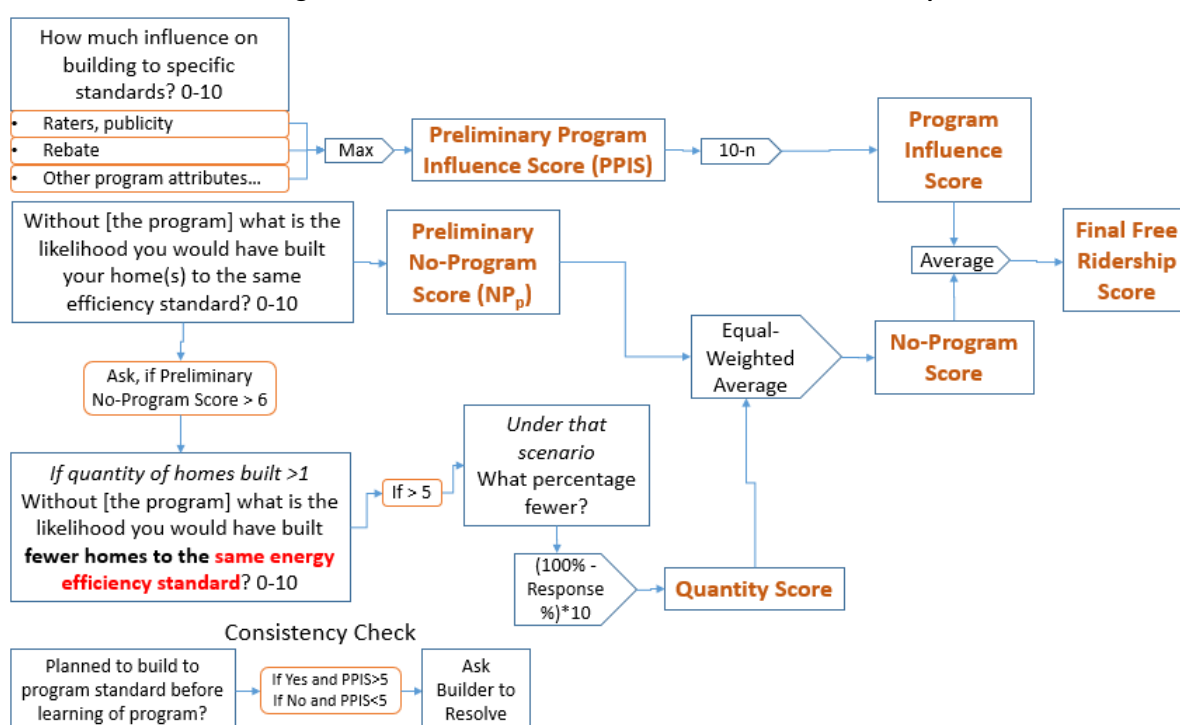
How much influence on building to specific standards? 0-10

- Raters, publicity
- Rebate
- Other program attributes...

Max

Preliminary Program Influence Score (PPIS)

10-n

Program Influence Score

Without [the program] what is the likelihood you would have built your home(s) to the same efficiency standard? 0-10

Preliminary No-Program Score ($NP_p$)

Average

Final Free Ridership Score

Equal-Weighted Average

No-Program Score

Ask, if Preliminary No-Program Score > 6

*If quantity of homes built >1* Without [the program] what is the likelihood you would have built **fewer homes to the same energy efficiency standard**? 0-10

If > 5

*Under that scenario* What percentage fewer?

(100% - Response %)*10

Quantity Score

Consistency Check

Planned to build to program standard before learning of program?

If Yes and PPIS>5
If No and PPIS<5

Ask Builder to Resolve